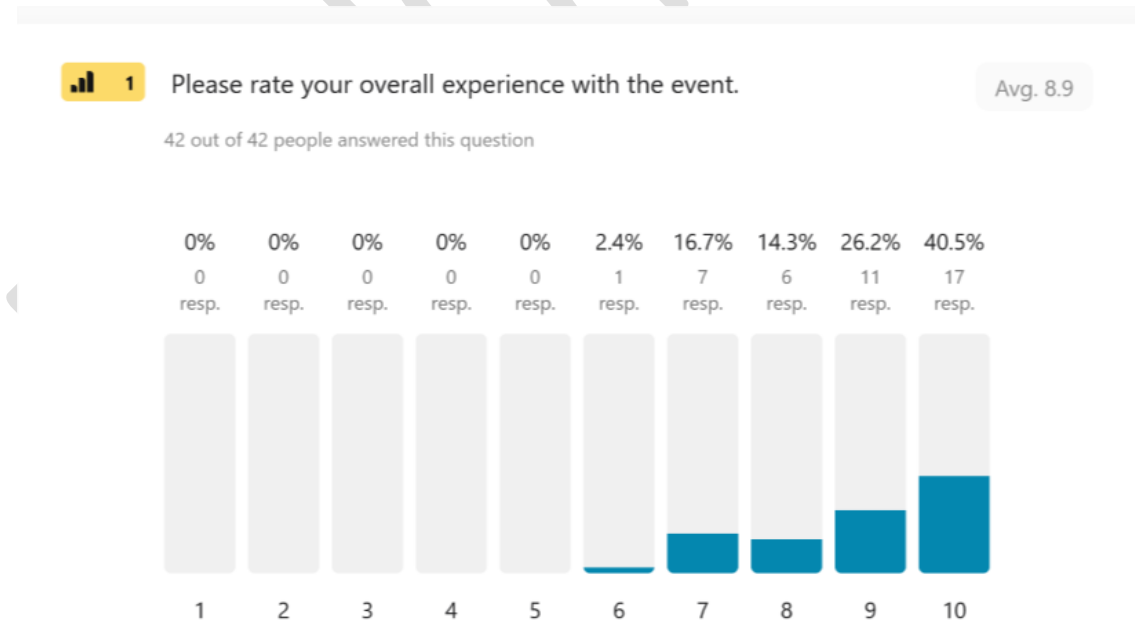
1 Please rate your overall experience with the event.

Avg. 8.9

42 out of 42 people answered this question

| 0% | 0% | 0% | 0% | 0% | 2.4% | 16.7% | 14.3% | 26.2% | 40.5% |
|---|---|---|---|---|---|---|---|---|---|
| 0 resp. | 0 resp. | 0 resp. | 0 resp. | 0 resp. | 1 resp. | 7 resp. | 6 resp. | 11 resp. | 17 resp. |
| 1 | 2 | 3 | 4 | 5 | 6 | 7 | 8 | 9 | 10 |